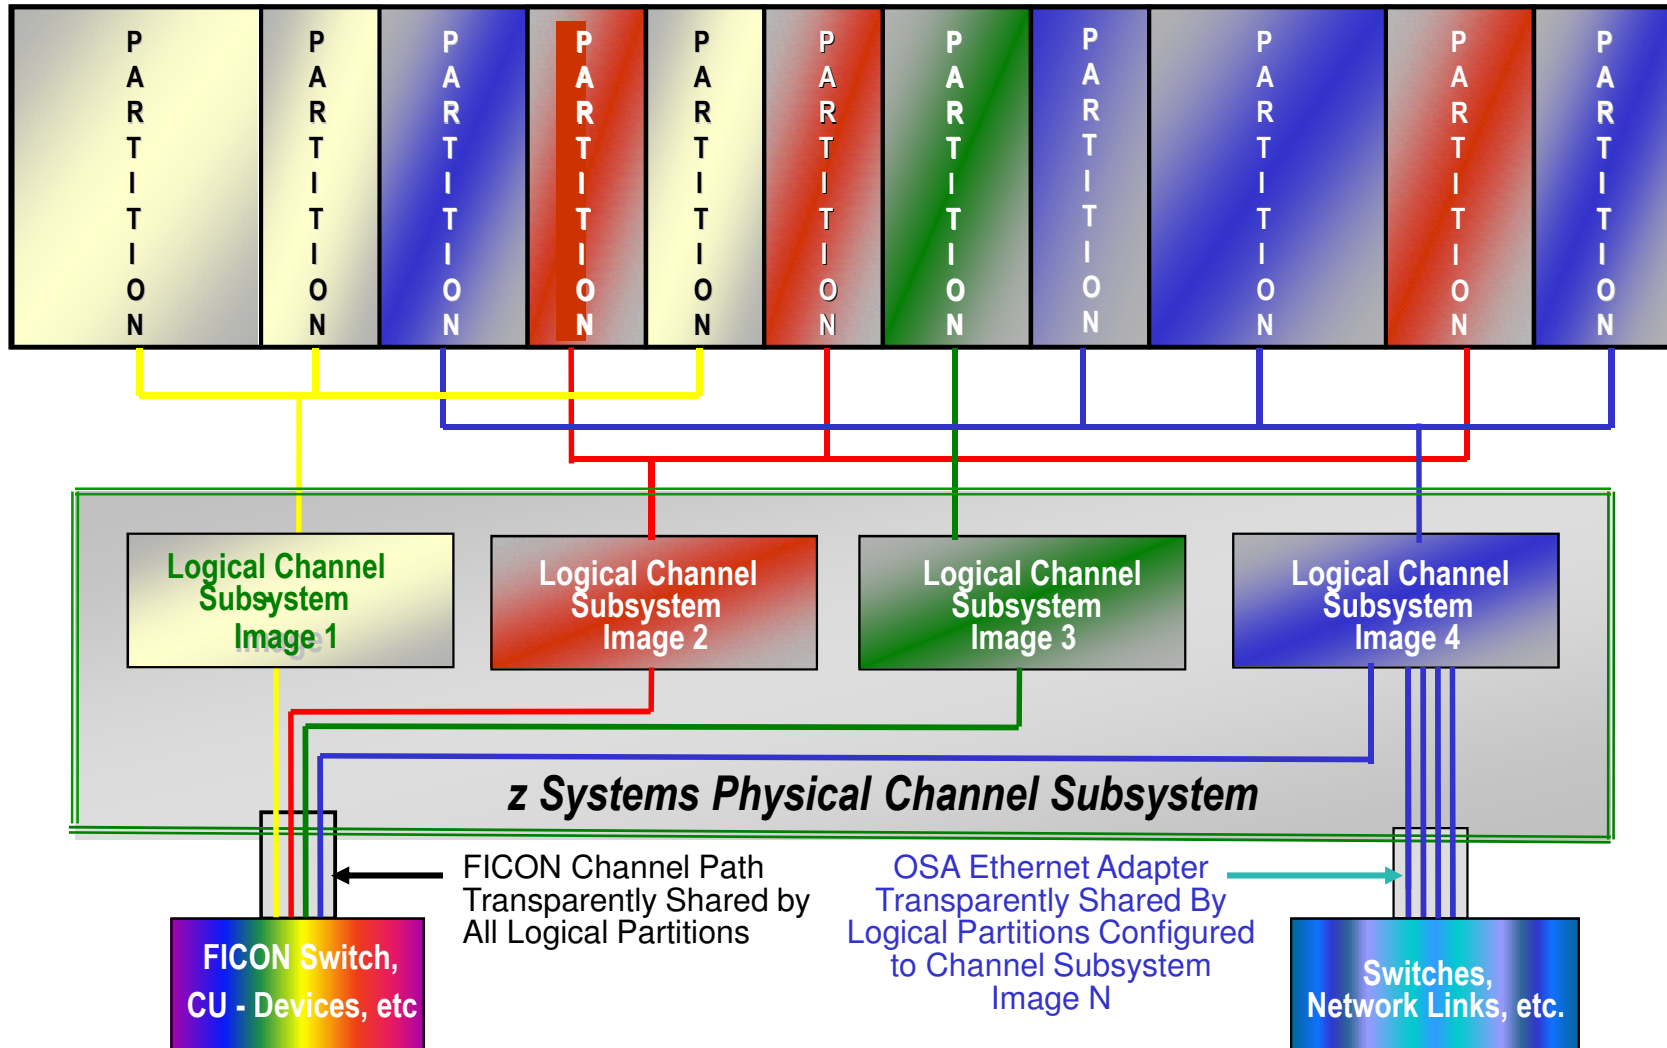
PARTITION

PARTITION

PARTITION

PARTITION

PARTITION

PARTITION

PARTITION

PARTITION

PARTITION

PARTITION

PARTITION

Logical Channel Subsystem Image 1

Logical Channel Subsystem Image 2

Logical Channel Subsystem Image 3

Logical Channel Subsystem Image 4

z Systems Physical Channel Subsystem

FICON Channel Path Transparently Shared by All Logical Partitions

OSA Ethernet Adapter Transparently Shared By Logical Partitions Configured to Channel Subsystem Image N

FICON Switch, CU - Devices, etc

Switches, Network Links, etc.